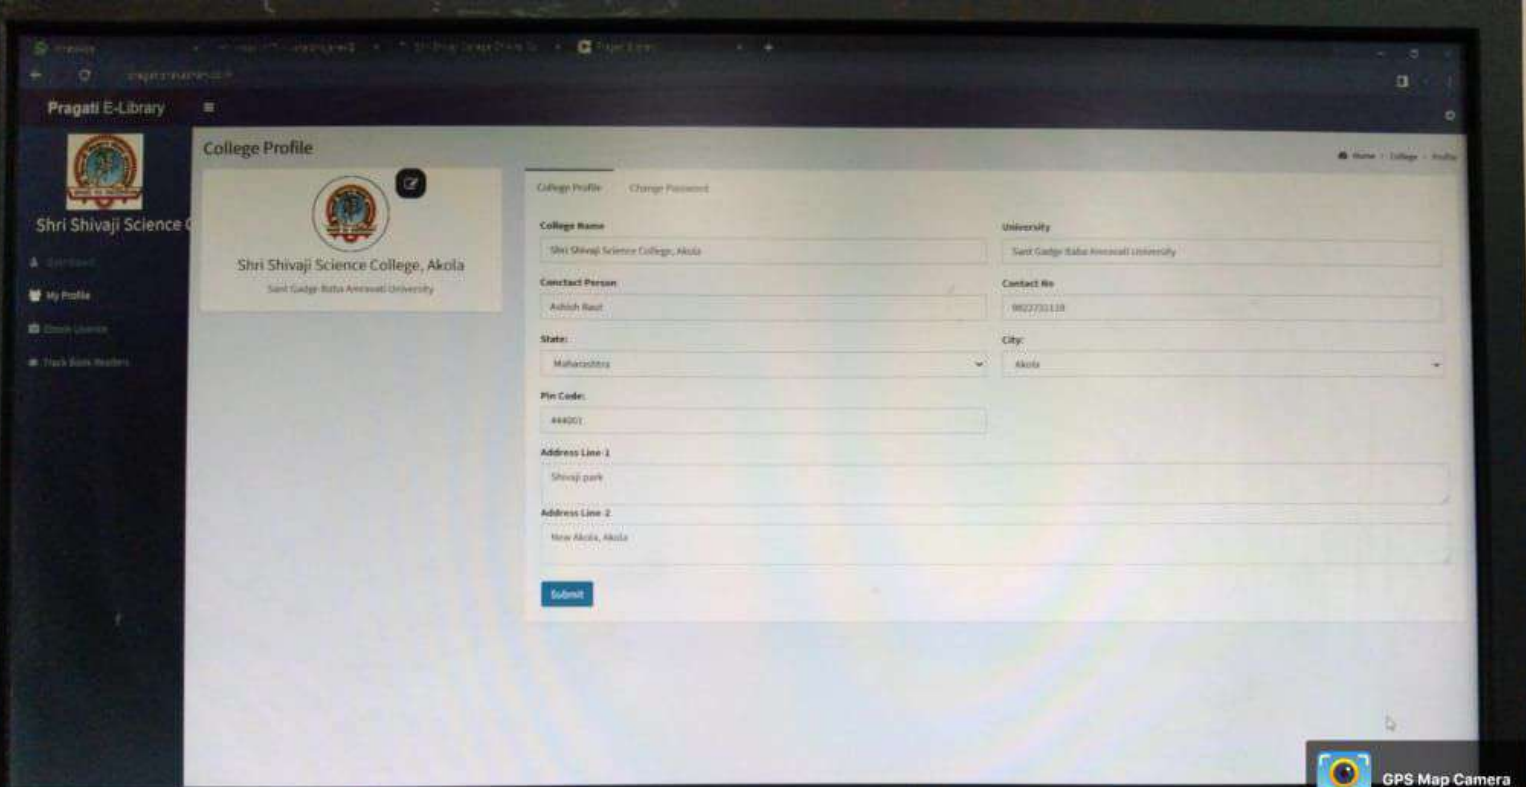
Pragati E-Library

Shri Shivaji Science C

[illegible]

My Profile

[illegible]

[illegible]

College Profile

Home > College > Profile

Shri Shivaji Science College, Akola

Sant Gadge Baba Amravati University

College Profile

Change Password

College Name

Shri Shivaji Science College, Akola

University

Sant Gadge Baba Amravati University

Conctact Person

Ashish Raut

Contact No

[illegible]

State:

Maharashtra

City:

Akola

Pin Code:

444001

Address Line 1

Shivaji park

Address Line 2

New Akola, Akola

Submit

GPS Map Camera